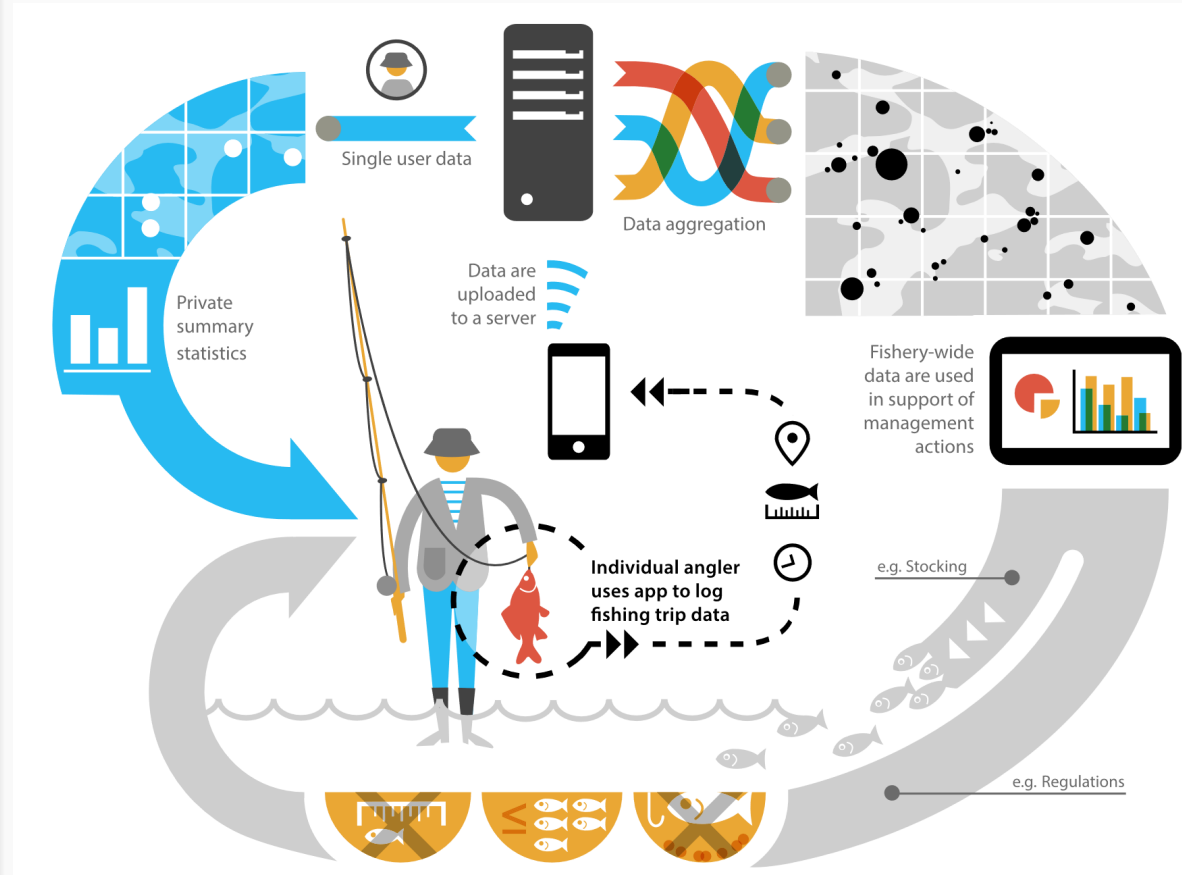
Single user data

Data aggregation

Private summary statistics

Data are uploaded to a server

Fishery-wide data are used in support of management actions

Individual angler uses app to log fishing trip data

e.g. Stocking

e.g. Regulations

$\leq$